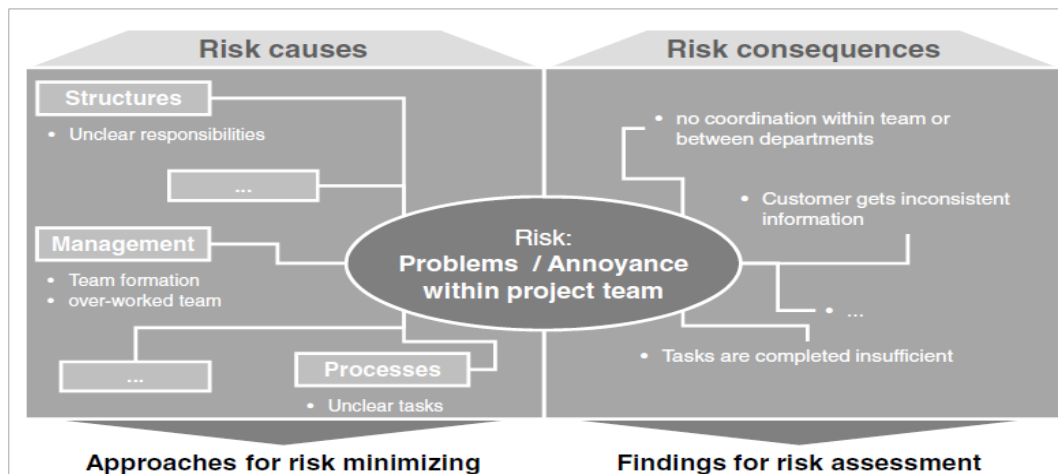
Risk causes

Structures
• Unclear responsibilities

...

Management
• Team formation
• over-worked team

...

Processes
• Unclear tasks

Risk:
Problems / Annoyance within project team

Risk consequences

• no coordination within team or between departments

• Customer gets inconsistent information

• ...

• Tasks are completed insufficient

Approaches for risk minimizing

Findings for risk assessment